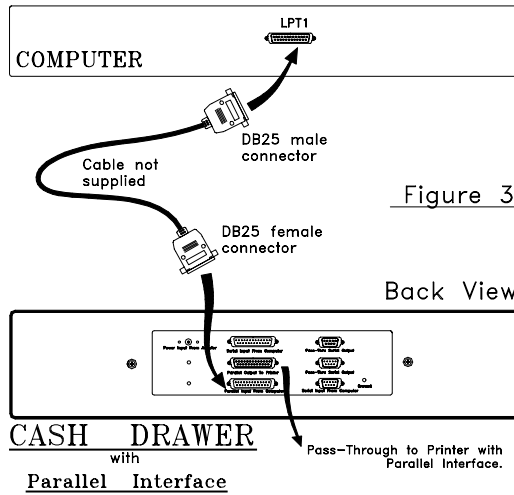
LPT1

COMPUTER

DB25 male connector

Cable not supplied

Figure 3

DB25 female connector

Back View

Power Input From Adapter

Serial Input From Computer

Pass-Thru Serial Output

Parallel Output to Printer

Pass-Thru Serial Output

Parallel Input From Computer

Serial Input From Computer

Ground

CASH DRAWER
with
Parallel Interface

Pass-Through to Printer with Parallel Interface.